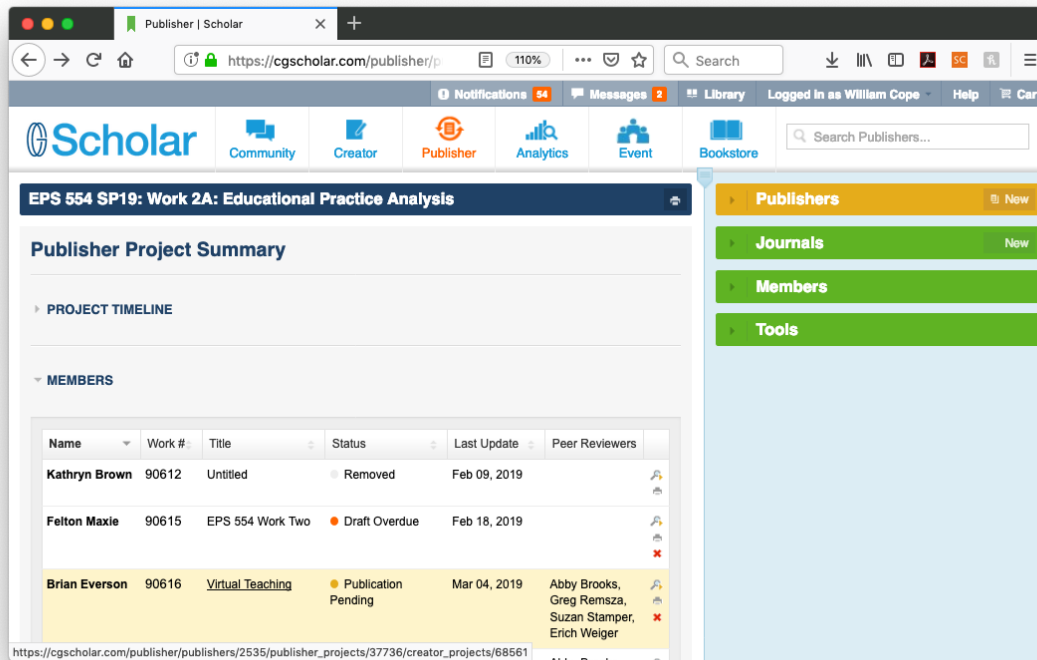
Publisher | Scholar

https://cgscholar.com/publisher/p

110%

Search

Notifications 54 Messages 2 Library Logged in as William Cope Help Car

Scholar

Community Creator Publisher Analytics Event Bookstore

Search Publishers...

EPS 554 SP19: Work 2A: Educational Practice Analysis

Publishers New

Journals New

Members

Tools

Publisher Project Summary

PROJECT TIMELINE

MEMBERS

| Name | Work # | Title | Status | Last Update | Peer Reviewers |
|---|---|---|---|---|---|
| Kathryn Brown | 90612 | Untitled | Removed | Feb 09, 2019 | |
| Felton Maxie | 90615 | EPS 554 Work Two | Draft Overdue | Feb 18, 2019 | |
| Brian Everson | 90616 | Virtual Teaching | Publication Pending | Mar 04, 2019 | Abby Brooks, Greg Remsza, Suzan Stamper, Erich Weiger |

https://cgscholar.com/publisher/publishers/2535/publisher_projects/37736/creator_projects/68561